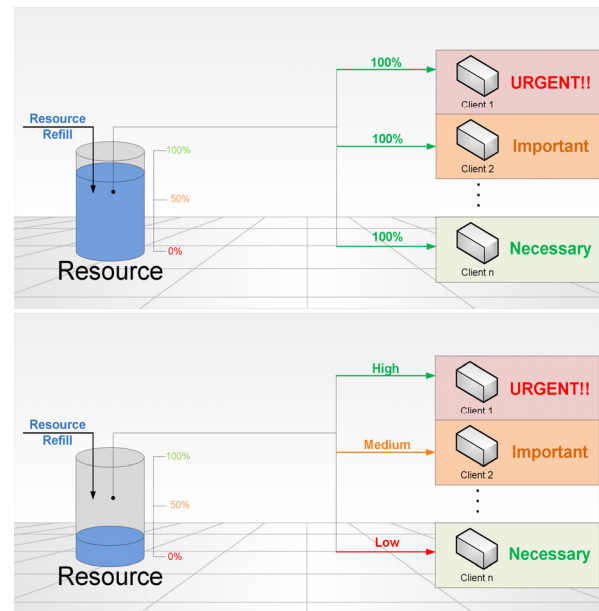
Resource Refill

100%

50%

0%

Resource

100%

100%

100%

Client 1

URGENT!!

Client 2

Important

Client n

Necessary

Resource Refill

100%

50%

0%

Resource

High

Medium

Low

Client 1

URGENT!!

Client 2

Important

Client n

Necessary